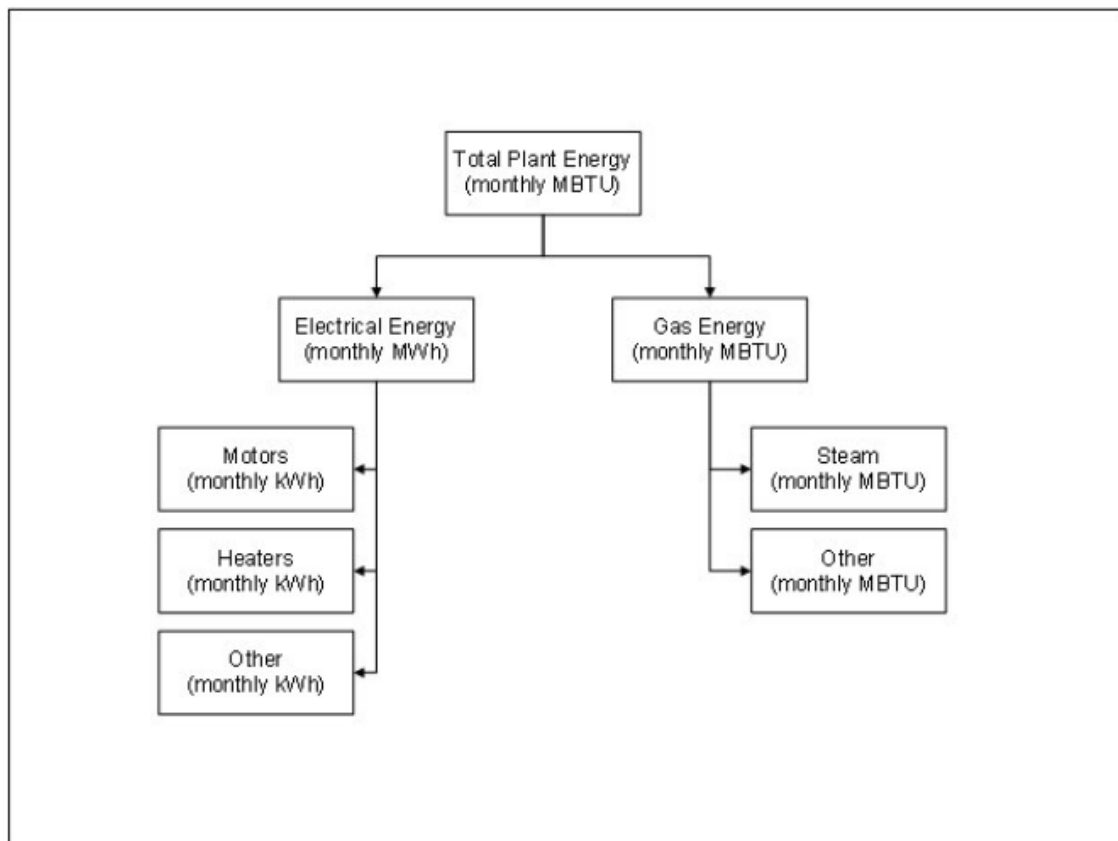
Total Plant Energy
(monthly MBTU)

Electrical Energy
(monthly MWh)

Gas Energy
(monthly MBTU)

Motors
(monthly kWh)

Heaters
(monthly kWh)

Other
(monthly kWh)

Steam
(monthly MBTU)

Other
(monthly MBTU)